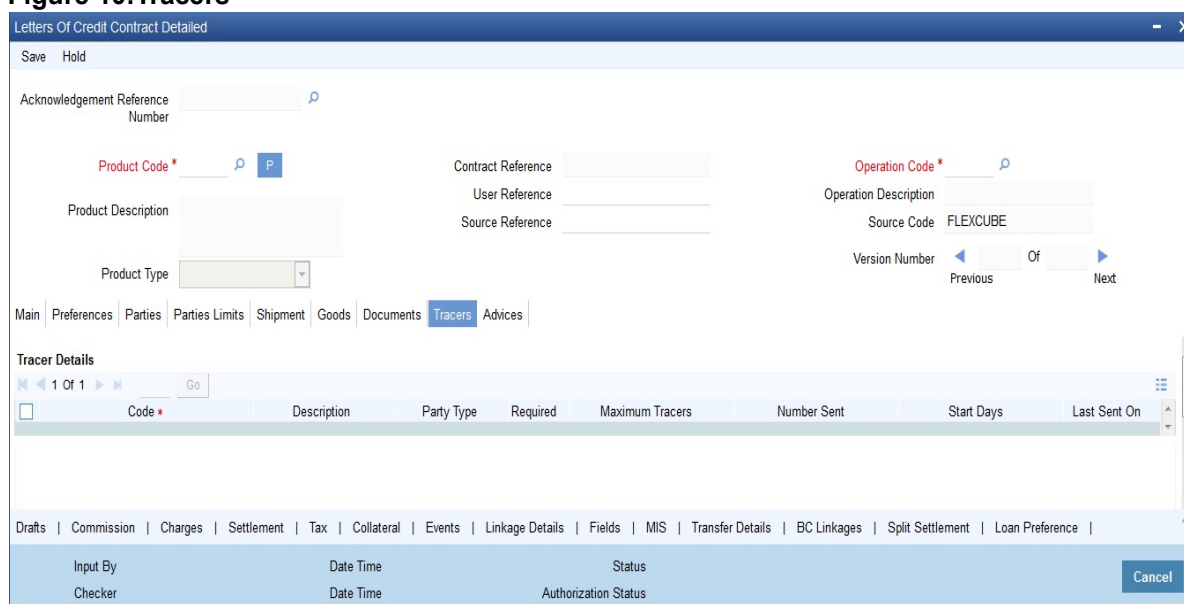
Figure 10.Tracers

Letters Of Credit Contract Detailed

Save Hold

Acknowledgement Reference Number

Product Code * P

Product Description

Product Type

Contract Reference

User Reference

Source Reference

Operation Code *

Operation Description

Source Code FLEXCUBE

Version Number Of

Previous Next

Main | Preferences | Parties | Parties Limits | Shipment | Goods | Documents | Tracers | Advices

Tracer Details

1 Of 1 Go

| Code * | Description | Party Type | Required | Maximum Tracers | Number Sent | Start Days | Last Sent On |
|---|---|---|---|---|---|---|---|

Drafts | Commission | Charges | Settlement | Tax | Collateral | Events | Linkage Details | Fields | MIS | Transfer Details | BC Linkages | Split Settlement | Loan Preference |

Input By Date Time Status

Checker Date Time Authorization Status

Cancel